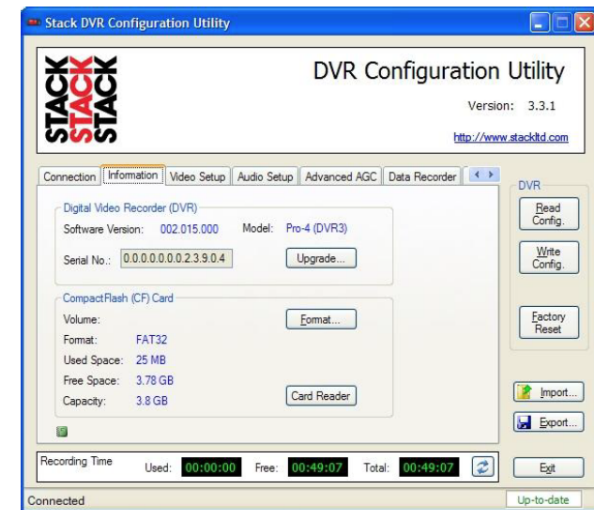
Stack DVR Configuration Utility

STACK STACK STACK

DVR Configuration Utility

Version: 3.3.1

http://www.stackltd.com

Connection | Information | Video Setup | Audio Setup | Advanced AGC | Data Recorder

Digital Video Recorder (DVR)

Software Version: 002.015.000 Model: Pro-4 (DVR3)

Serial No.: 0.0.0.0.0.0.0.2.3.9.0.4 Upgrade...

CompactFlash (CF) Card

Volume:

Format: FAT32

Used Space: 25 MB

Free Space: 3.78 GB

Capacity: 3.8 GB

Format...

Card Reader

DVR

Read Config.

Write Config.

Factory Reset

Import...

Export...

Recording Time

Used: 00:00:00 Free: 00:49:07 Total: 00:49:07

Exit

Connected

Up-to-date